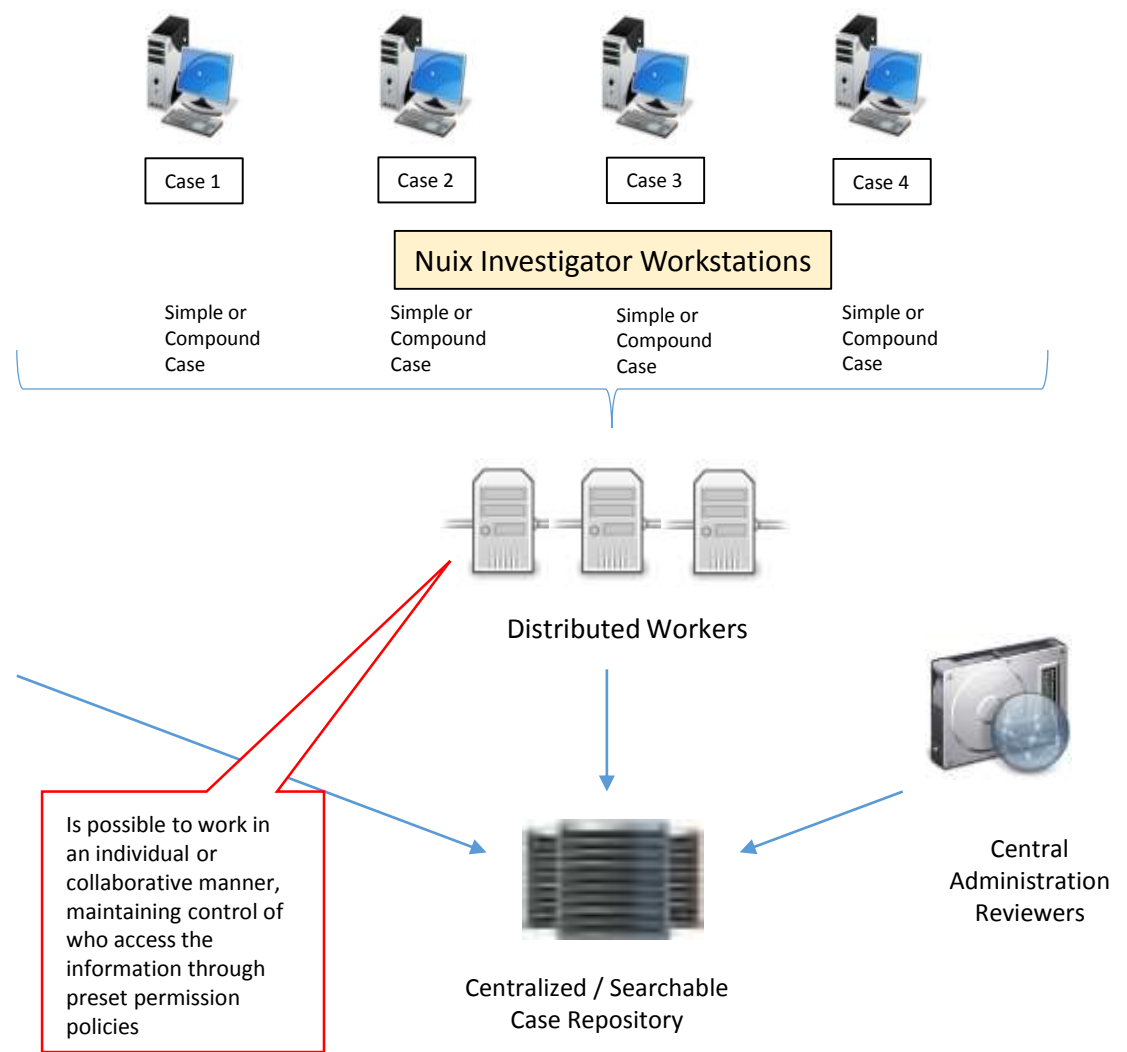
Case 1

Case 2

Case 3

Case 4

Nuix Investigator Workstations

Simple or Compound Case

Simple or Compound Case

Simple or Compound Case

Simple or Compound Case

Distributed Workers

Is possible to work in an individual or collaborative manner, maintaining control of who access the information through preset permission policies

Centralized / Searchable Case Repository

Central Administration Reviewers